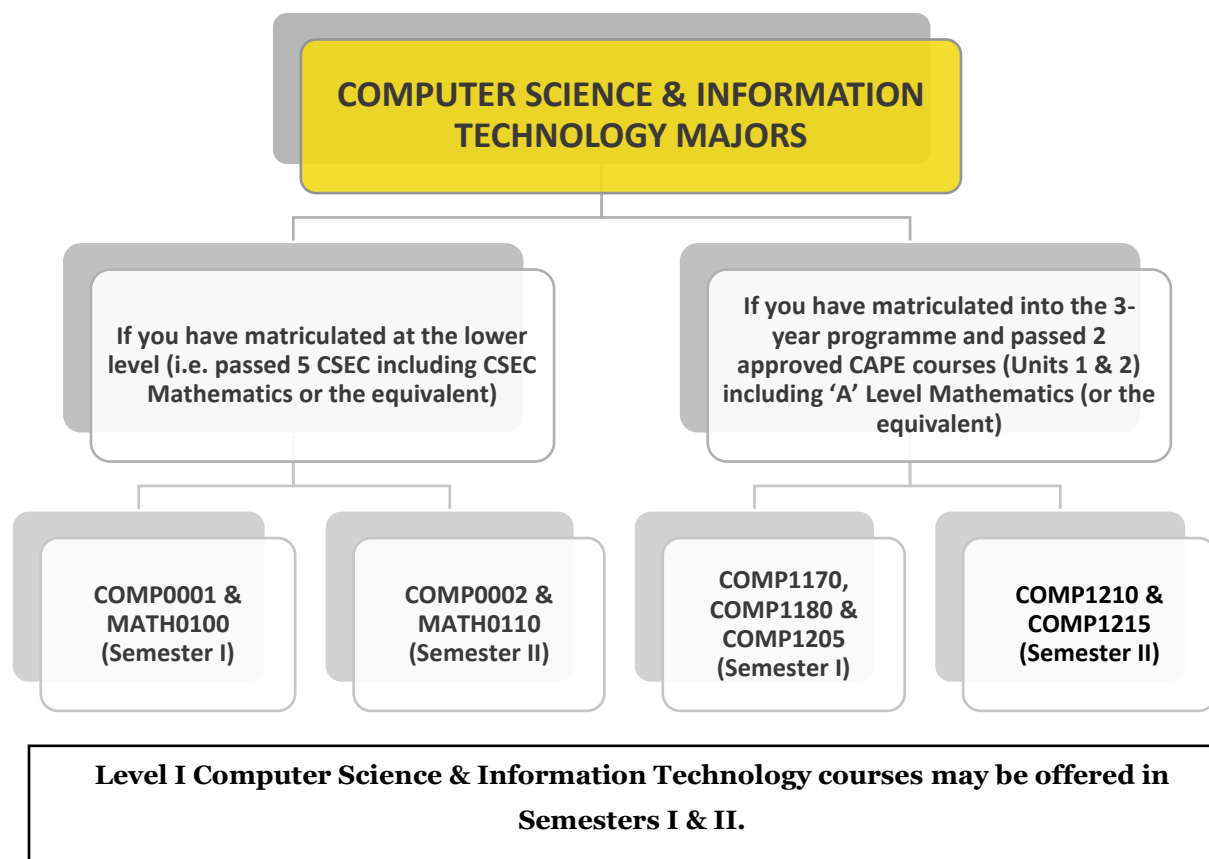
COMPUTER SCIENCE & INFORMATION TECHNOLOGY MAJORS

If you have matriculated at the lower level (i.e. passed 5 CSEC including CSEC Mathematics or the equivalent)

If you have matriculated into the 3-year programme and passed 2 approved CAPE courses (Units 1 & 2) including 'A' Level Mathematics (or the equivalent)

COMP0001 & MATH0100 (Semester I)

COMP0002 & MATH0110 (Semester II)

COMP1170, COMP1180 & COMP1205 (Semester I)

COMP1210 & COMP1215 (Semester II)

Level I Computer Science & Information Technology courses may be offered in Semesters I & II.